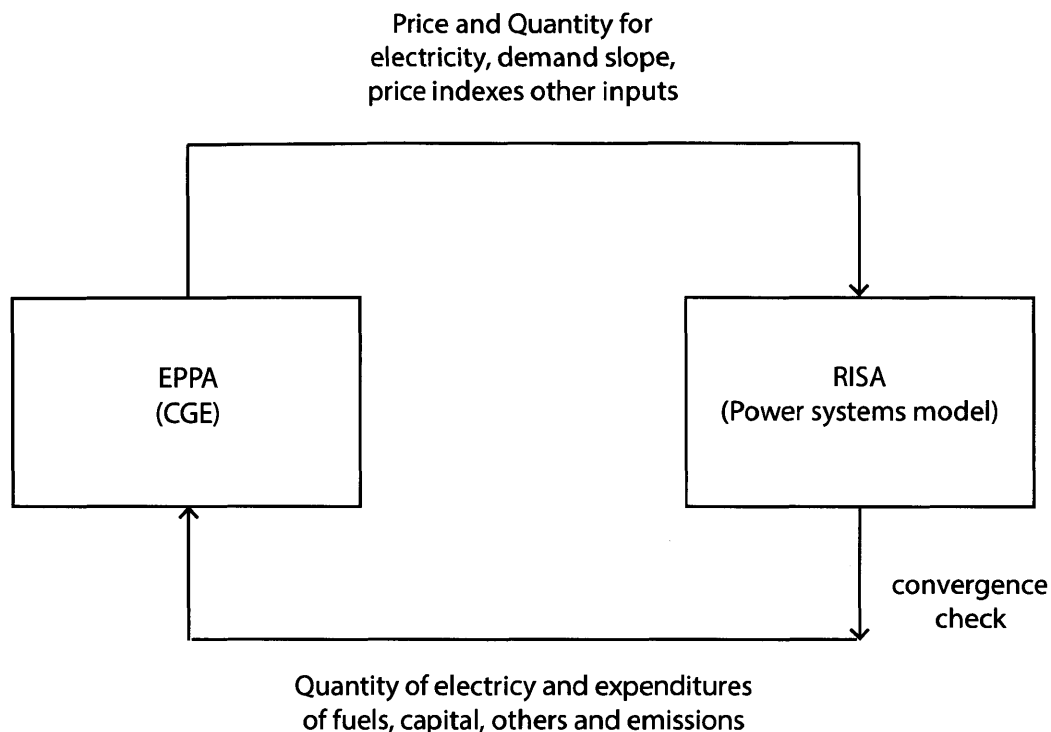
Price and Quantity for electricity, demand slope, price indexes other inputs

EPPA
(CGE)

RISA
(Power systems model)

convergence check

Quantity of electricy and expenditures of fuels, capital, others and emissions